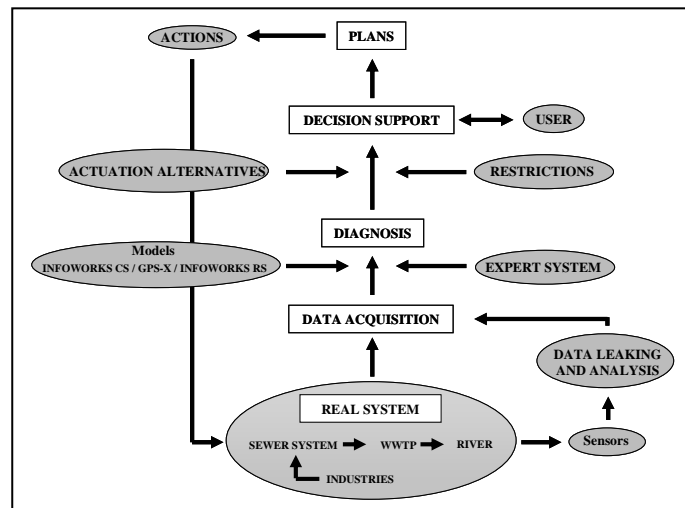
ACTIONS

PLANS

DECISION SUPPORT

USER

ACTUATION ALTERNATIVES

RESTRICTIONS

DIAGNOSIS

Models
INFOWORKS CS / GPS-X / INFOWORKS RS

EXPERT SYSTEM

DATA ACQUISITION

DATA LEAKING AND ANALYSIS

REAL SYSTEM

SEWER SYSTEM

WWTP

RIVER

INDUSTRIES

Sensors